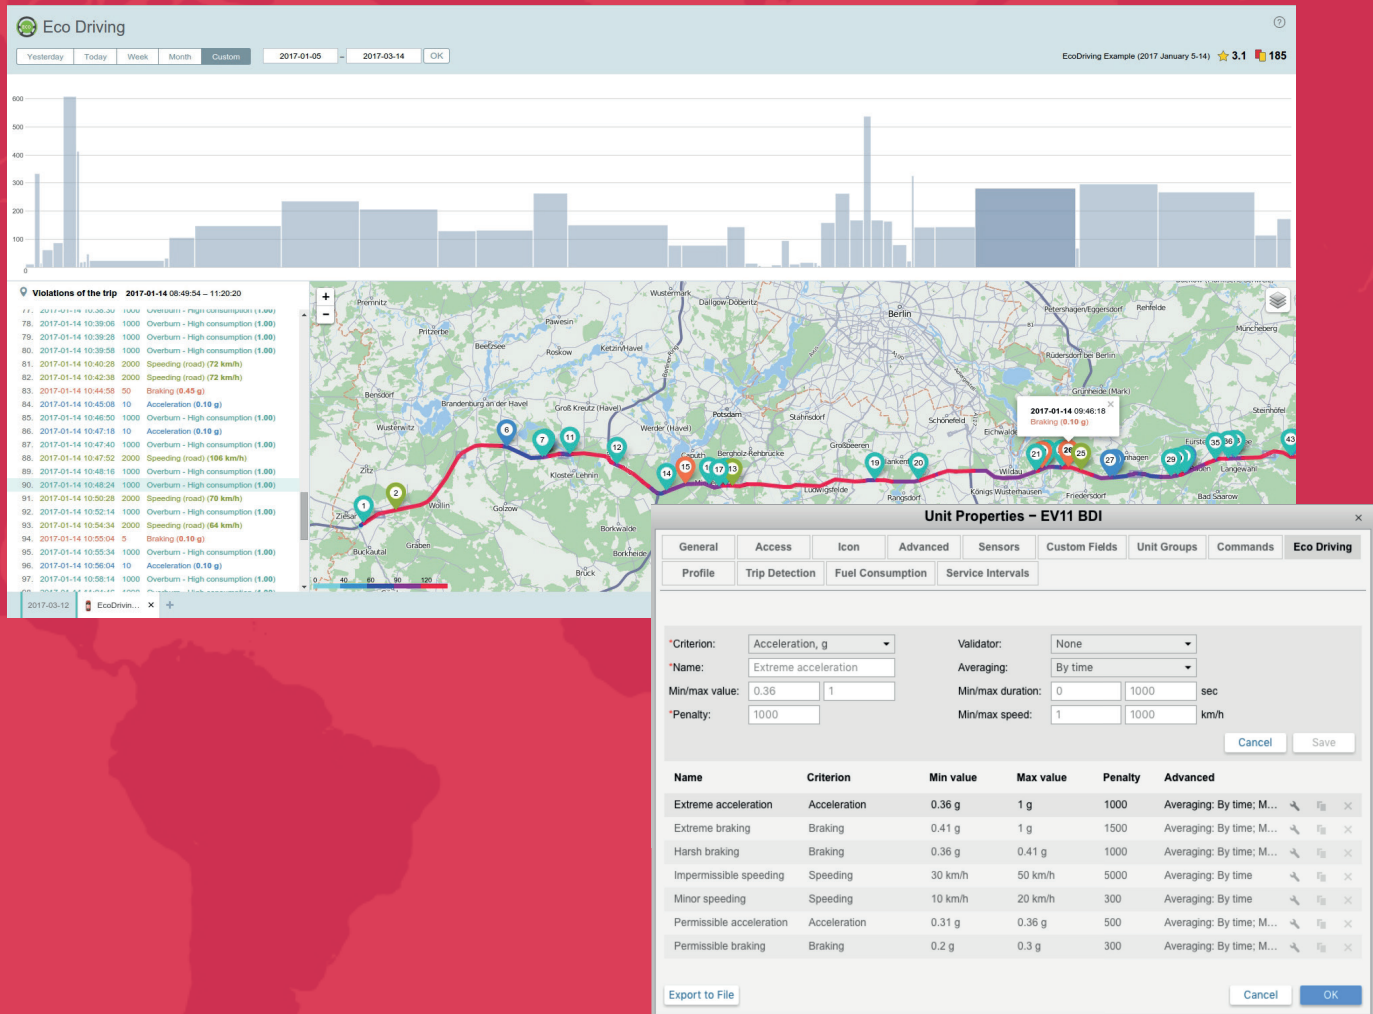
Eco Driving

Yesterday | Today | Week | Month | Custom

2017-01-05 – 2017-03-14 OK

EcoDriving Example (2017 January 5-14) 3.1 185

600
500
400
300
200
100
0

Violations of the trip 2017-01-14 08:49:54 – 11:20:20

78. 2017-01-14 10:39:06 1000 Overburn - High consumption (1.00)
79. 2017-01-14 10:39:28 1000 Overburn - High consumption (1.00)
80. 2017-01-14 10:39:58 1000 Overburn - High consumption (1.00)
81. 2017-01-14 10:40:28 2000 Speeding (road) (72 km/h)
82. 2017-01-14 10:42:38 2000 Speeding (road) (72 km/h)
83. 2017-01-14 10:44:58 50 Braking (0.45 g)
84. 2017-01-14 10:45:08 10 Acceleration (0.10 g)
85. 2017-01-14 10:46:50 1000 Overburn - High consumption (1.00)
86. 2017-01-14 10:47:18 10 Acceleration (0.10 g)
87. 2017-01-14 10:47:40 1000 Overburn - High consumption (1.00)
88. 2017-01-14 10:47:52 2000 Speeding (road) (106 km/h)
89. 2017-01-14 10:48:16 1000 Overburn - High consumption (1.00)
90. 2017-01-14 10:48:24 1000 Overburn - High consumption (1.00)
91. 2017-01-14 10:50:28 2000 Speeding (road) (70 km/h)
92. 2017-01-14 10:52:14 1000 Overburn - High consumption (1.00)
93. 2017-01-14 10:54:34 2000 Speeding (road) (64 km/h)
94. 2017-01-14 10:55:04 5 Braking (0.10 g)
95. 2017-01-14 10:55:34 1000 Overburn - High consumption (1.00)
96. 2017-01-14 10:56:04 10 Acceleration (0.10 g)
97. 2017-01-14 10:58:14 1000 Overburn - High consumption (1.00)

2017-03-12 EcoDrivin... ×

Wustermark Dallgow-Döberitz Berlin Premnitz Pritzerbe Pawesin Beetzsee Roskow Ketzin/Havel Bensdorf Brandenburg an der Havel Groß Kreutz (Havel) Potsdam Stahnsdorf Wusterwitz Werder (Havel) Caputh Beelitz-Rehbrücke Großbeeren Schönefeld Eichwalde Ziesar Wollin Golzow Kloster Lehnin Ludwigsfelde Rangsdorf Wildau Königs Wusterhausen Friedersdorf Buckautal Graben Borkwalde Borkheide Brück Petershagen/Eggersdorf Rehfelde Müncheberg Rüdersdorf bei Berlin Grünheide (Mark) Steinhöfel Fürstenwalde Langewahl Bad Saarow Zitz

2017-01-14 09:46:18
Braking (0.10 g)

0 40 80 90 120

Unit Properties – EV11 BDI ×

General | Access | Icon | Advanced | Sensors | Custom Fields | Unit Groups | Commands | Eco Driving
Profile | Trip Detection | Fuel Consumption | Service Intervals

*Criterion: Acceleration, g
*Name: Extreme acceleration
Min/max value: 0.36 | 1
*Penalty: 1000
Validator: None
Averaging: By time
Min/max duration: 0 | 1000 sec
Min/max speed: 1 | 1000 km/h

Cancel Save

| Name | Criterion | Min value | Max value | Penalty | Advanced |
|---|---|---|---|---|---|
| Extreme acceleration | Acceleration | 0.36 g | 1 g | 1000 | Averaging: By time; M... |
| Extreme braking | Braking | 0.41 g | 1 g | 1500 | Averaging: By time; M... |
| Harsh braking | Braking | 0.36 g | 0.41 g | 1000 | Averaging: By time; M... |
| Impermissible speeding | Speeding | 30 km/h | 50 km/h | 5000 | Averaging: By time |
| Minor speeding | Speeding | 10 km/h | 20 km/h | 300 | Averaging: By time |
| Permissible acceleration | Acceleration | 0.31 g | 0.36 g | 500 | Averaging: By time; M... |
| Permissible braking | Braking | 0.2 g | 0.3 g | 300 | Averaging: By time; M... |

Export to File
Cancel OK